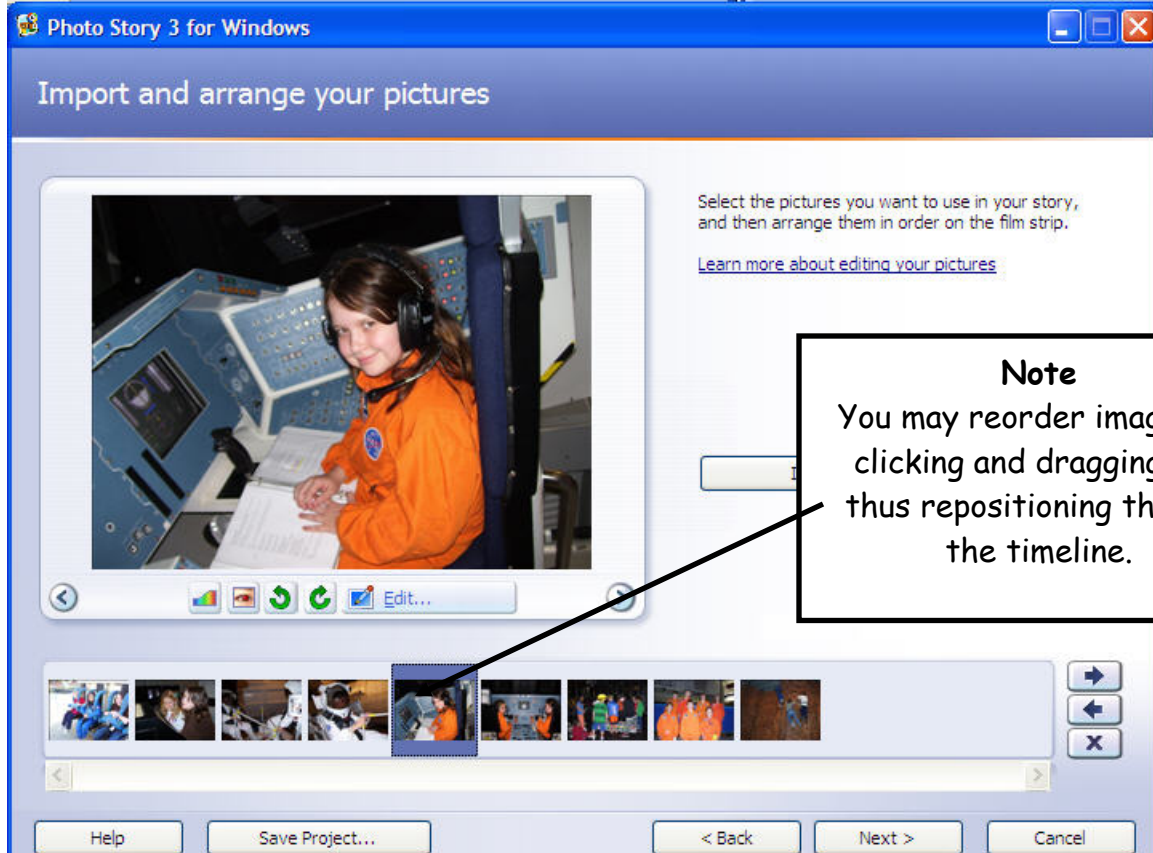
Photo Story 3 for Windows

Import and arrange your pictures

Select the pictures you want to use in your story, and then arrange them in order on the film strip.

Learn more about editing your pictures

Note
You may reorder imag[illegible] clicking and dragging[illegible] thus repositioning th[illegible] the timeline.

I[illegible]

Edit...

Help

Save Project...

< Back

Next >

Cancel